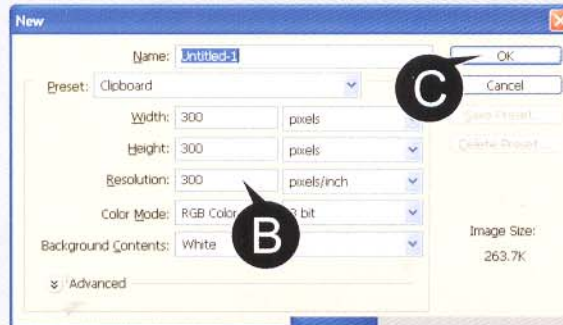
New

Name: Untitled-1

Preset: Clipboard

Width: 300 pixels

Height: 300 pixels

Resolution: 300 pixels/inch

Color Mode: RGB Color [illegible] bit

Background Contents: White

Advanced

OK

Cancel

Save Preset...

Delete Preset...

Image Size:

263.7K

C

B